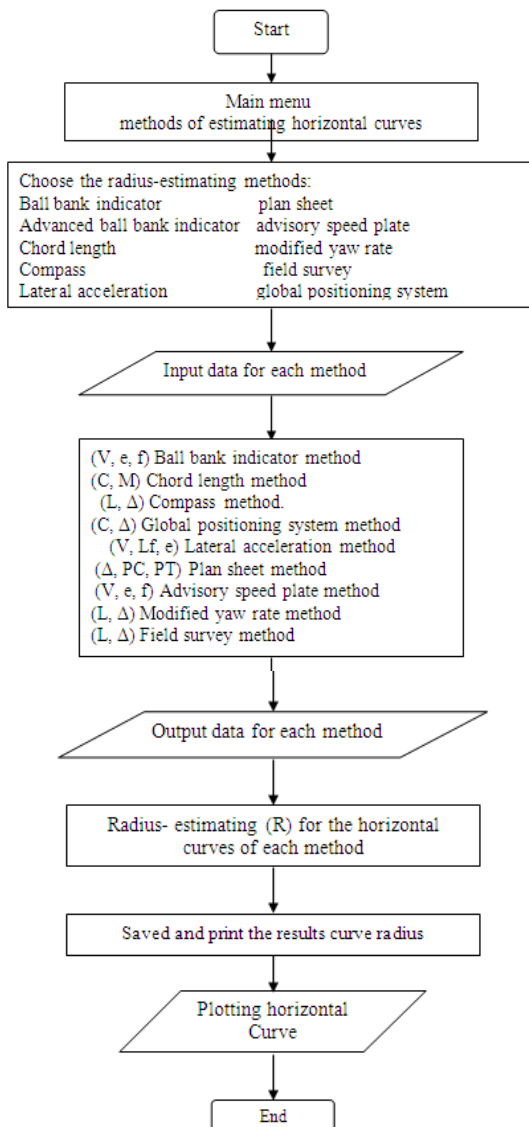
Start

Main menu
methods of estimating horizontal curves

Choose the radius-estimating methods:
Ball bank indicator plan sheet
Advanced ball bank indicator advisory speed plate
Chord length modified yaw rate
Compass field survey
Lateral acceleration global positioning system

Input data for each method

(V, e, f) Ball bank indicator method
(C, M) Chord length method
(L, Δ) Compass method.
(C, Δ) Global positioning system method
(V, Lf, e) Lateral acceleration method
(Δ, PC, PT) Plan sheet method
(V, e, f) Advisory speed plate method
(L, Δ) Modified yaw rate method
(L, Δ) Field survey method

Output data for each method

Radius- estimating (R) for the horizontal curves of each method

Saved and print the results curve radius

Plotting horizontal Curve

End